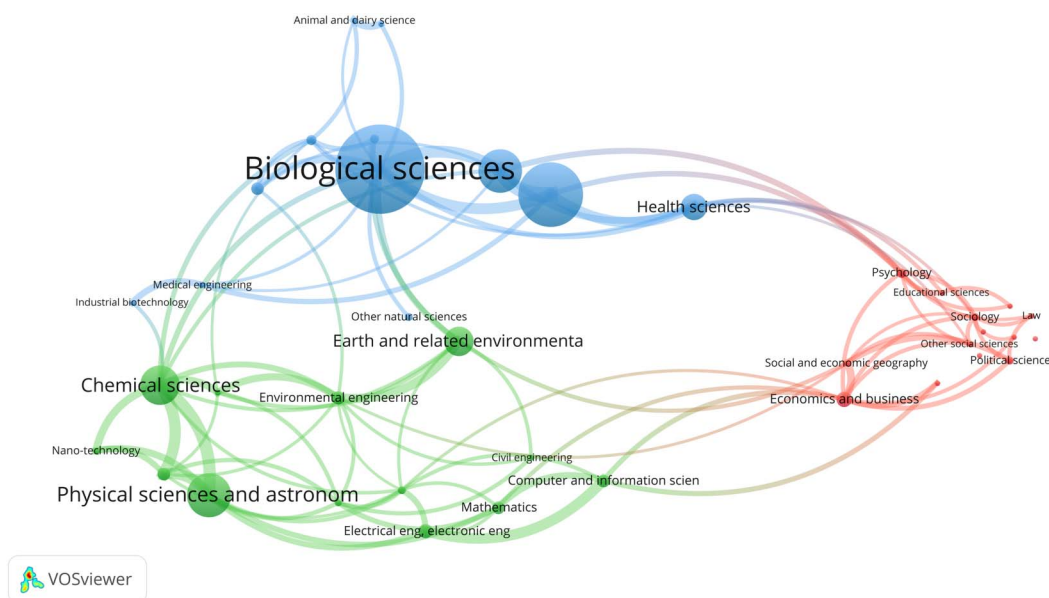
Animal and dairy science
Biological sciences
Health sciences
Psychology
Educational sciences
Sociology
Law
Other social sciences
Political science
Medical engineering
Industrial biotechnology
Other natural sciences
Earth and related environmenta
Social and economic geography
Chemical sciences
Environmental engineering
Economics and business
Nano-technology
Civil engineering
Computer and information scien
Physical sciences and astronom
Mathematics
Electrical eng, electronic eng
VOSviewer